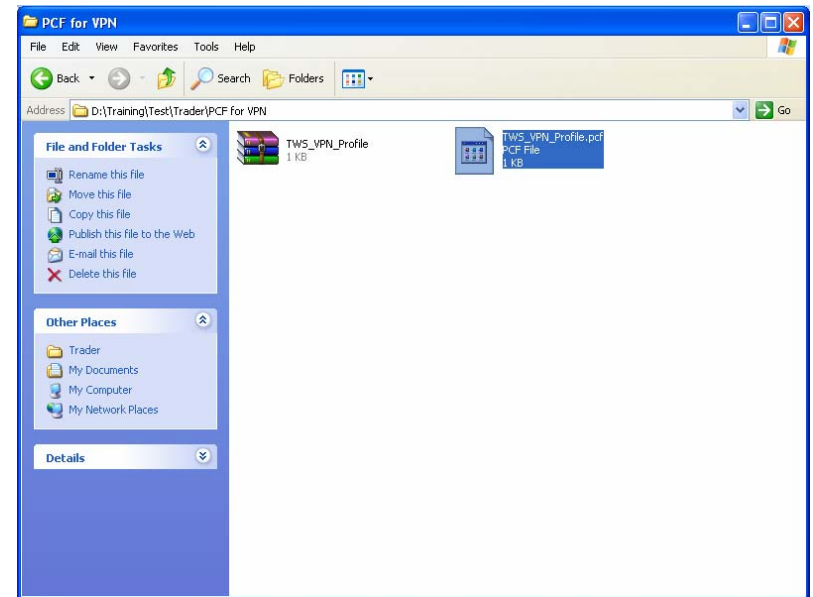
PCF for VPN

File Edit View Favorites Tools Help

Back Search Folders

Address D:\Training\Test\Trader\PCF for VPN Go

File and Folder Tasks

Rename this file
Move this file
Copy this file
Publish this file to the Web
E-mail this file
Delete this file

Other Places

Trader
My Documents
My Computer
My Network Places

Details

TWS_VPN_Profile
1 KB

TWS_VPN_Profile.pcf
PCF File
1 KB